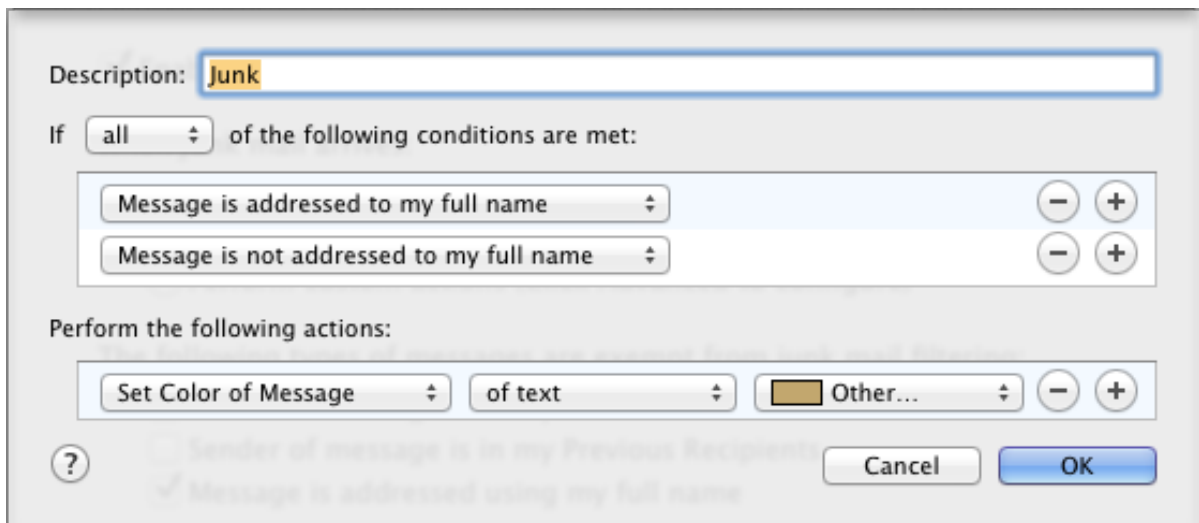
Description: Junk

If all of the following conditions are met:

Message is addressed to my full name

Message is not addressed to my full name

Perform the following actions:

Set Color of Message

of text

Other...

?

Cancel

OK